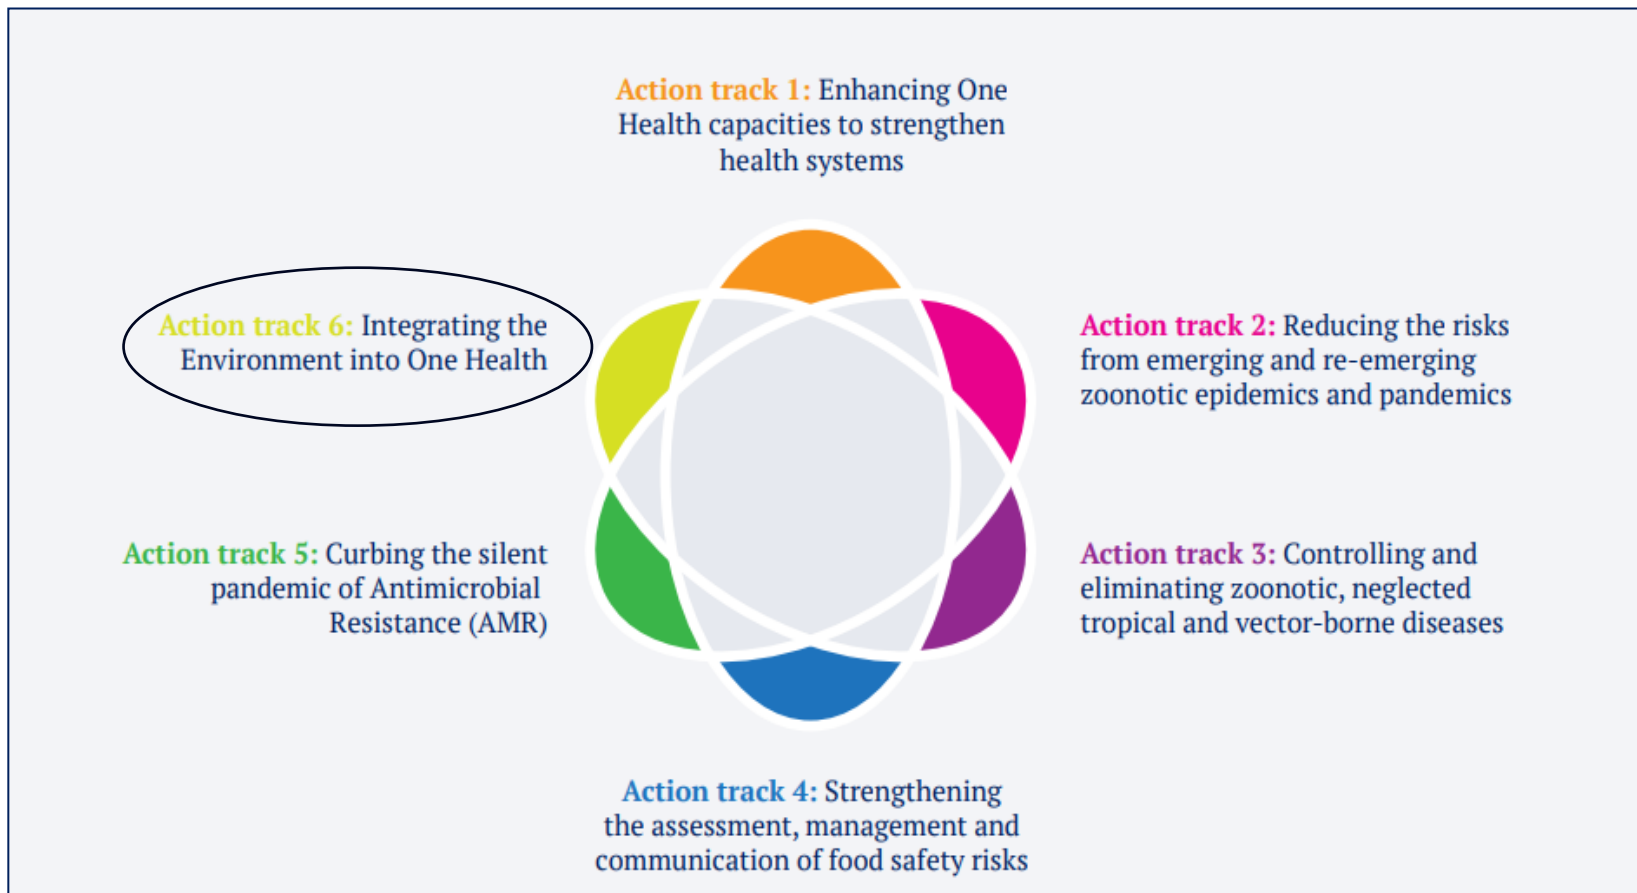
Action track 1: Enhancing One Health capacities to strengthen health systems

Action track 6: Integrating the Environment into One Health

Action track 2: Reducing the risks from emerging and re-emerging zoonotic epidemics and pandemics

Action track 5: Curbing the silent pandemic of Antimicrobial Resistance (AMR)

Action track 3: Controlling and eliminating zoonotic, neglected tropical and vector-borne diseases

Action track 4: Strengthening the assessment, management and communication of food safety risks